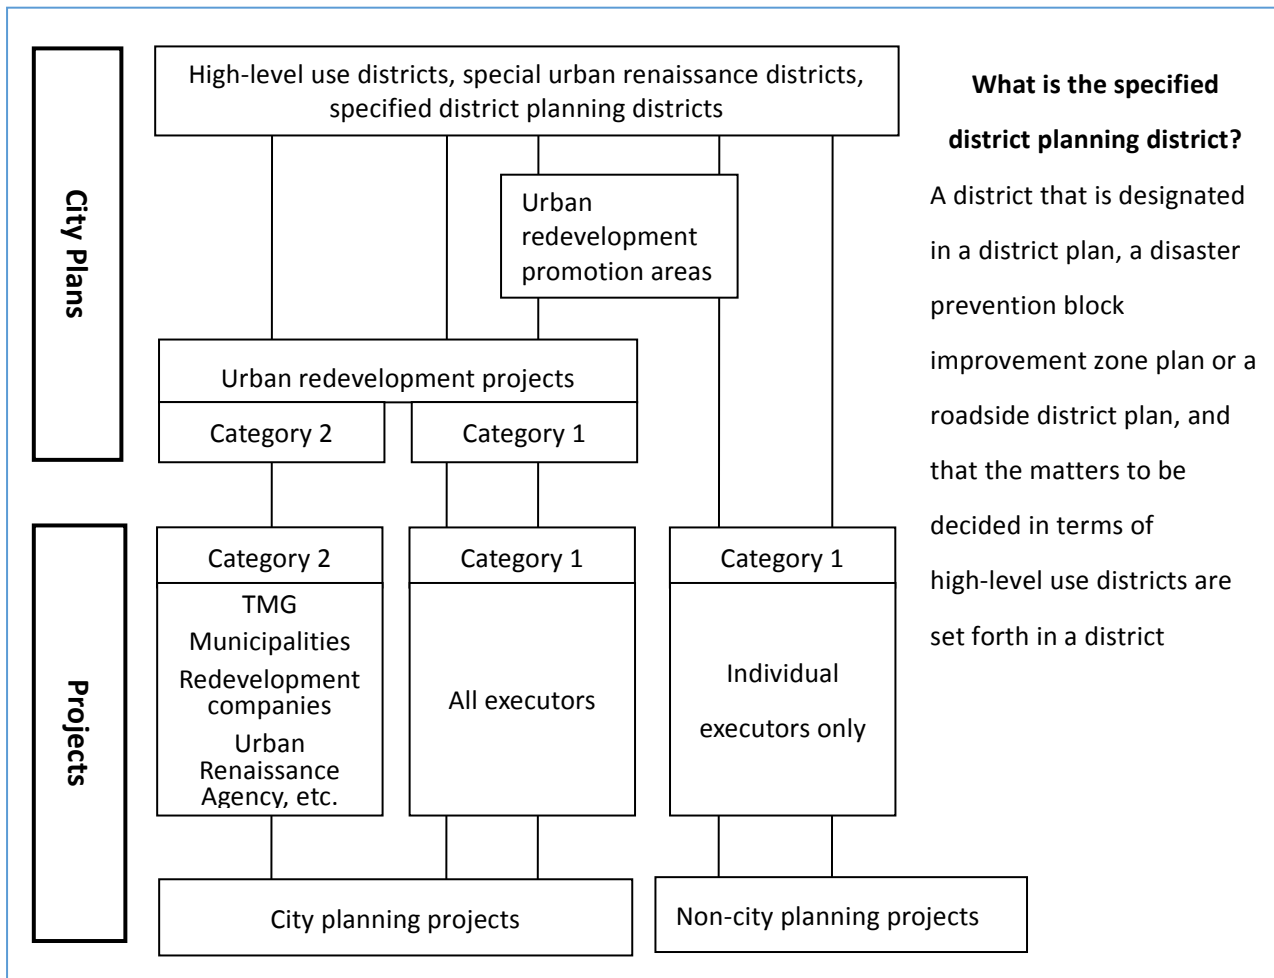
City Plans

High-level use districts, special urban renaissance districts, specified district planning districts

Urban redevelopment promotion areas

Urban redevelopment projects

Category 2

Category 1

Projects

Category 2

TMG
Municipalities
Redevelopment companies
Urban Renaissance Agency, etc.

Category 1

All executors

Category 1

Individual executors only

City planning projects

Non-city planning projects

**What is the specified district planning district?**

A district that is designated in a district plan, a disaster prevention block improvement zone plan or a roadside district plan, and that the matters to be decided in terms of high-level use districts are set forth in a district